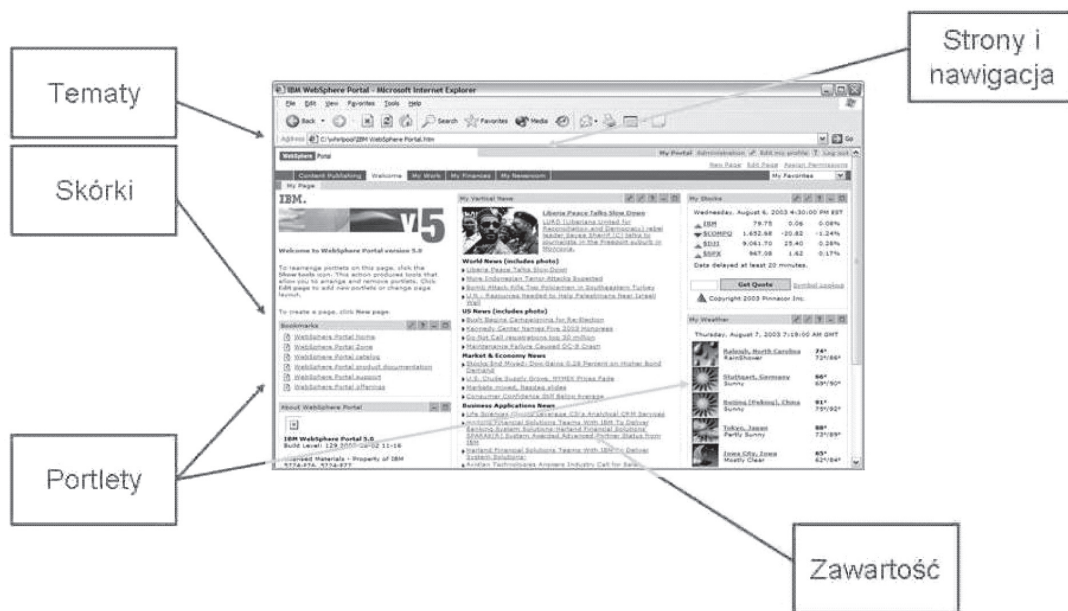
Tematy

Skórki

Portlety

Strony i nawigacja

Zawartość

IBM WebSphere Portal - Microsoft Internet Explorer

File Edit View Favorites Tools Help

Back Search Favorites Media

Address C:\whirlpool\IBM WebSphere Portal.htm

Go

WebSphere Portal

My Portal Administration Edit my profile ? Log out

New Page Edit Page Assign Permissions

Content Publishing Welcome My Work My Finances My Newsroom

My Favorites

My Page

IBM.

v5

Welcome to WebSphere Portal version 5.0

To rearrange portlets on this page, click the Show tools icon. This action produces tools that allow you to arrange and remove portlets. Click Edit page to add new portlets or change page layout.

To create a page, click New page.

Bookmarks

WebSphere Portal home

WebSphere Portal Zone

WebSphere Portal catalog

WebSphere Portal product documentation

WebSphere Portal support

WebSphere Portal offerings

About WebSphere Portal

IBM WebSphere Portal 5.0

Build Level: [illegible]

Licensed Materials - Property of IBM

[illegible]

My Vertical News

Liberia Peace Talks Slow Down

LURD (Liberians United for Reconciliation and Democracy) rebel leader Sekou Sheriff (C) talks to journalists in the Freeport suburb in Monrovia.

World News (includes photo)

Liberia Peace Talks Slow Down

More Indonesian Terror Attacks Expected

Bomb Attack Kills Two Policemen in Southeastern Turkey

U.N.: Resources Needed to Help Palestinians Near Israeli Wall

US News (includes photo)

Bush Begins Campaigning for Re-Election

Kennedy Center Names Five 2003 Honorees

Do Not Call registrations top 50 million

Maintenance Failure Caused DC-9 Crash

Market & Economy News

Stocks End Mixed; Dow Gains 0.28 Percent on Higher Bond Demand

U.S. Crude Supply Grows, NYMEX Prices Fade

Markets mixed, Nasdaq slides

Consumer Confidence Still Below Average

Business Applications News

Life Sciences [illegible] Leverage CIFs Analytical CRM Services

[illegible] Financial Solutions Teams With IBM To Deliver Banking System Solutions Harland Financial Solutions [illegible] System Awarded Advanced Partner Status from IBM

Harland Financial Solutions Teams With IBM To Deliver System Solutions

Avidian Technologies Answers Industry Call for Sales

My Stocks

Wednesday, August 6, 2003 4:30:00 PM EST

IBM 79.75 0.05 0.06%

$COMPQ 1,652.68 -20.82 -1.24%

$DJI 9,061.70 25.40 0.28%

$SPX 967.08 1.62 0.17%

Data delayed at least 20 minutes.

Get Quote Symbol Lookup

Copyright 2003 Pinnacor Inc.

My Weather

Thursday, August 7, 2003 7:19:00 AM GMT

Raleigh, North Carolina 74° RainShower 73°/86°

Stuttgart, Germany 66° Sunny 63°/90°

Beijing (Peking), China 81° Sunny 75°/92°

Tokyo, Japan 88° Partly Sunny 73°/89°

Iowa City, Iowa 63° Mostly Clear 62°/84°